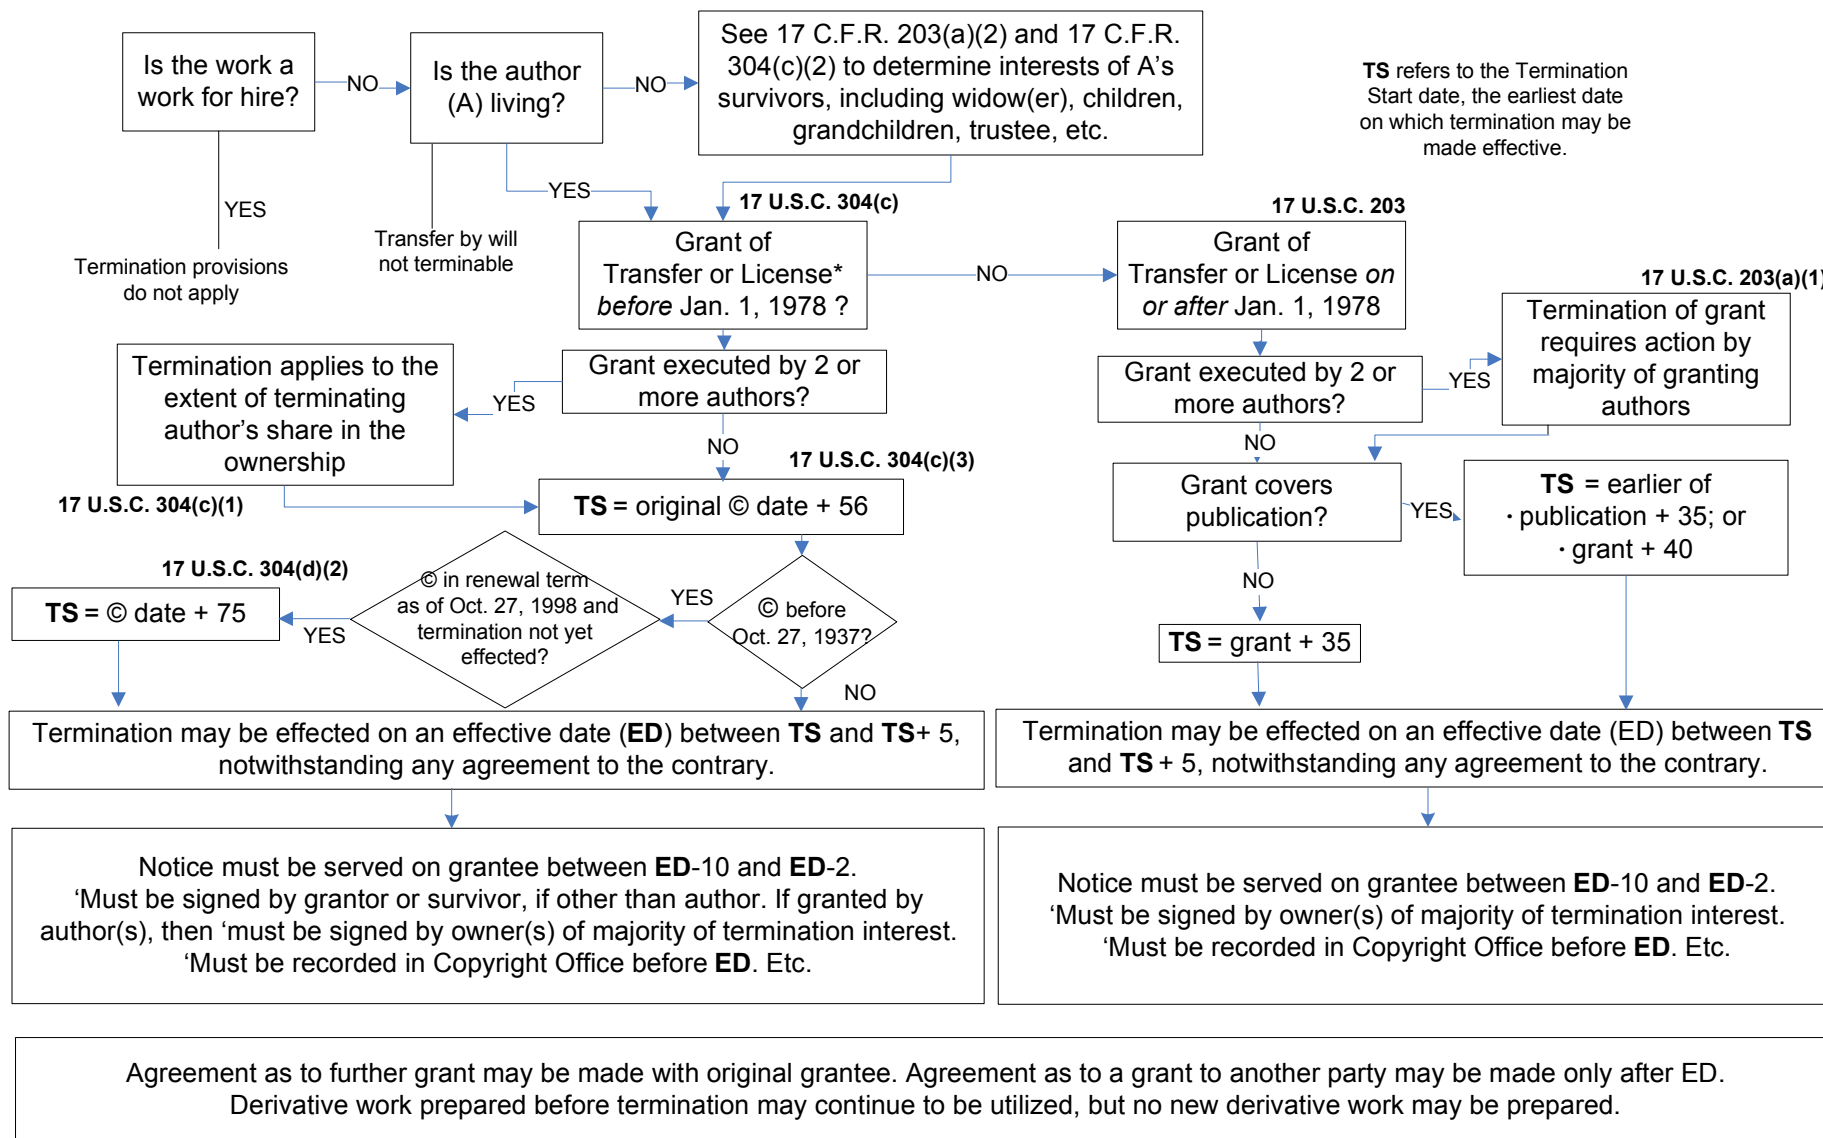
Is the work a work for hire?

NO

Is the author (A) living?

NO

See 17 C.F.R. 203(a)(2) and 17 C.F.R. 304(c)(2) to determine interests of A's survivors, including widow(er), children, grandchildren, trustee, etc.

**TS** refers to the Termination Start date, the earliest date on which termination may be made effective.

YES

Termination provisions do not apply

Transfer by will not terminable

YES

17 U.S.C. 304(c)

Grant of Transfer or License* *before* Jan. 1, 1978 ?

NO

17 U.S.C. 203

Grant of Transfer or License *on or after* Jan. 1, 1978

17 U.S.C. 203(a)(1

Termination of grant requires action by majority of granting authors

Termination applies to the extent of terminating author's share in the ownership

YES

Grant executed by 2 or more authors?

Grant executed by 2 or more authors?

YES

NO

17 U.S.C. 304(c)(3)

NO

17 U.S.C. 304(c)(1)

**TS** = original © date + 56

Grant covers publication?

YES

**TS** = earlier of
· publication + 35; or
· grant + 40

17 U.S.C. 304(d)(2)

**TS** = © date + 75

YES

© in renewal term as of Oct. 27, 1998 and termination not yet effected?

YES

© before Oct. 27, 1937?

NO

**TS** = grant + 35

NO

Termination may be effected on an effective date (**ED**) between **TS** and **TS**+ 5, notwithstanding any agreement to the contrary.

Termination may be effected on an effective date (ED) between **TS** and **TS** + 5, notwithstanding any agreement to the contrary.

Notice must be served on grantee between **ED**-10 and **ED**-2.
'Must be signed by grantor or survivor, if other than author. If granted by author(s), then 'must be signed by owner(s) of majority of termination interest.
'Must be recorded in Copyright Office before **ED**. Etc.

Notice must be served on grantee between **ED**-10 and **ED**-2.
'Must be signed by owner(s) of majority of termination interest.
'Must be recorded in Copyright Office before **ED**. Etc.

Agreement as to further grant may be made with original grantee. Agreement as to a grant to another party may be made only after ED.
Derivative work prepared before termination may continue to be utilized, but no new derivative work may be prepared.